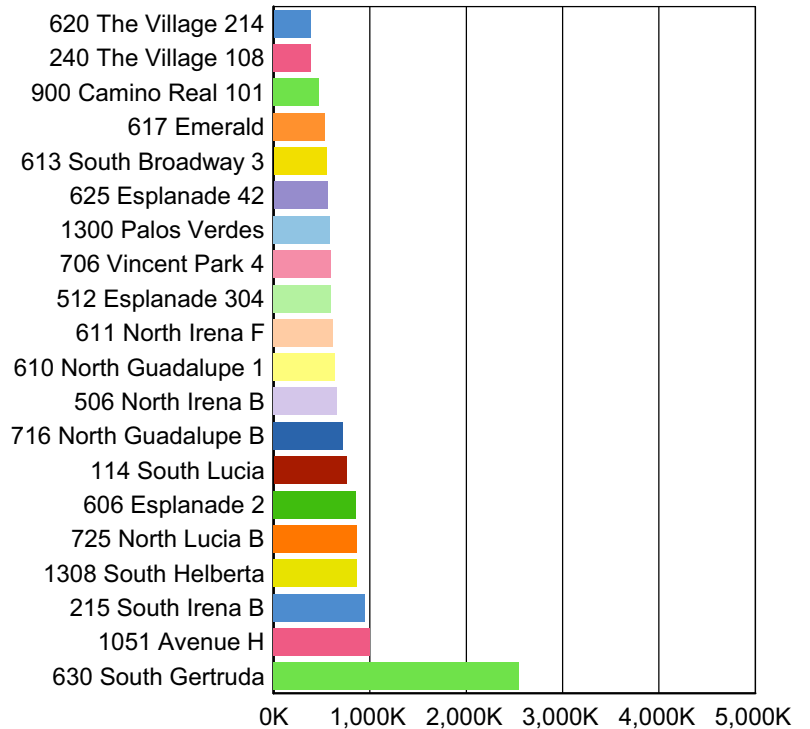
620 The Village 214
240 The Village 108
900 Camino Real 101
617 Emerald
613 South Broadway 3
625 Esplanade 42
1300 Palos Verdes
706 Vincent Park 4
512 Esplanade 304
611 North Irena F
610 North Guadalupe 1
506 North Irena B
716 North Guadalupe B
114 South Lucia
606 Esplanade 2
725 North Lucia B
1308 South Helberta
215 South Irena B
1051 Avenue H
630 South Gertruda

0K 1,000K 2,000K 3,000K 4,000K 5,000K